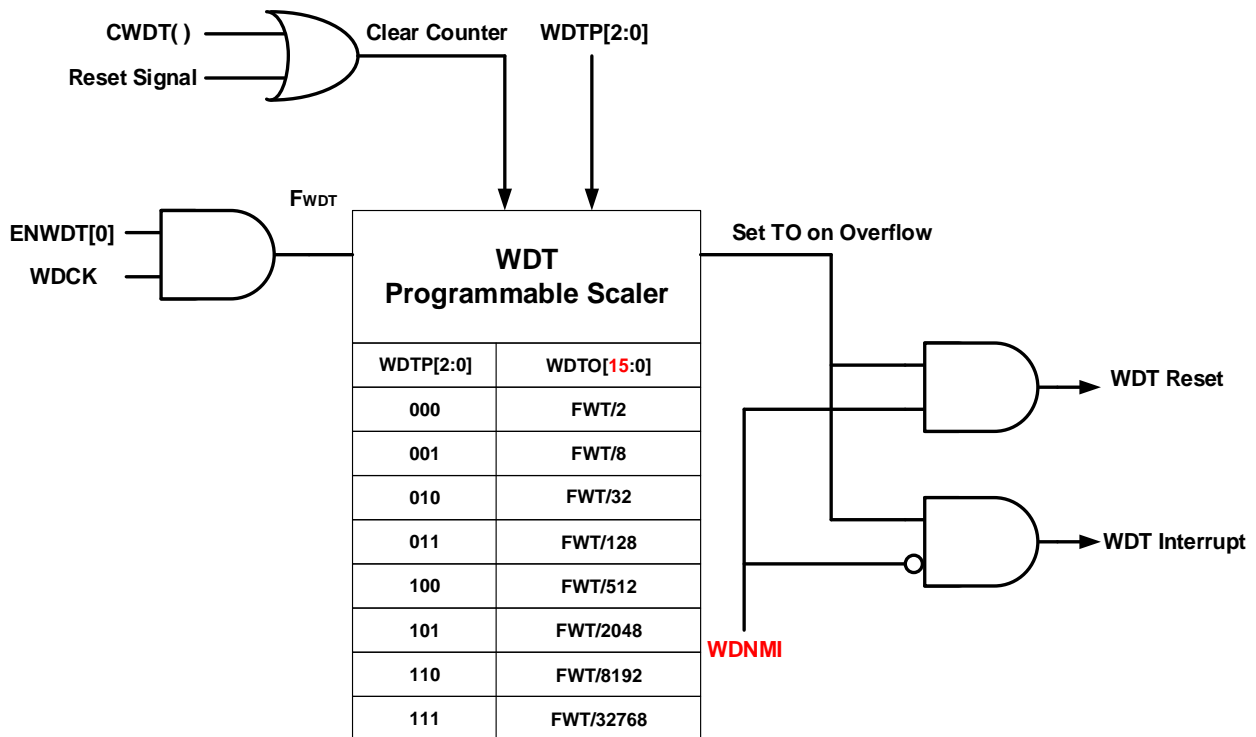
CWDT( )

Reset Signal

Clear Counter

WDTP[2:0]

$F_{WDT}$

ENWDT[0]

WDCK

WDT
Programmable Scaler

| WDTP[2:0] | WDTO[15:0] |
|---|---|
| 000 | FWT/2 |
| 001 | FWT/8 |
| 010 | FWT/32 |
| 011 | FWT/128 |
| 100 | FWT/512 |
| 101 | FWT/2048 |
| 110 | FWT/8192 |
| 111 | FWT/32768 |

Set TO on Overflow

WDT Reset

WDT Interrupt

WDNMI